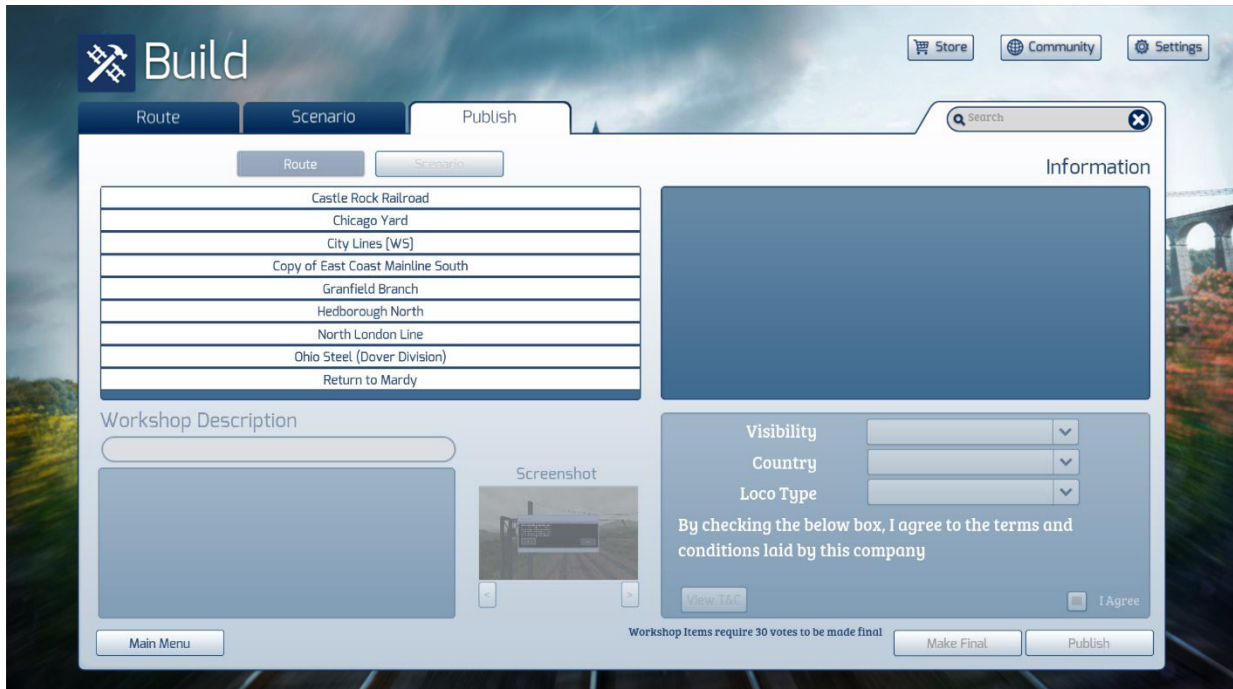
Build

Store Community Settings

Route Scenario Publish

Search

Route Scenario

Information

Castle Rock Railroad
Chicago Yard
City Lines (WS)
Copy of East Coast Mainline South
Granfield Branch
Hedborough North
North London Line
Ohio Steel (Dover Division)
Return to Mardy

Workshop Description

Screenshot

Visibility
Country
Loco Type

By checking the below box, I agree to the terms and conditions laid by this company

View T&C

I Agree

Main Menu

Workshop Items require 30 votes to be made final

Make Final

Publish